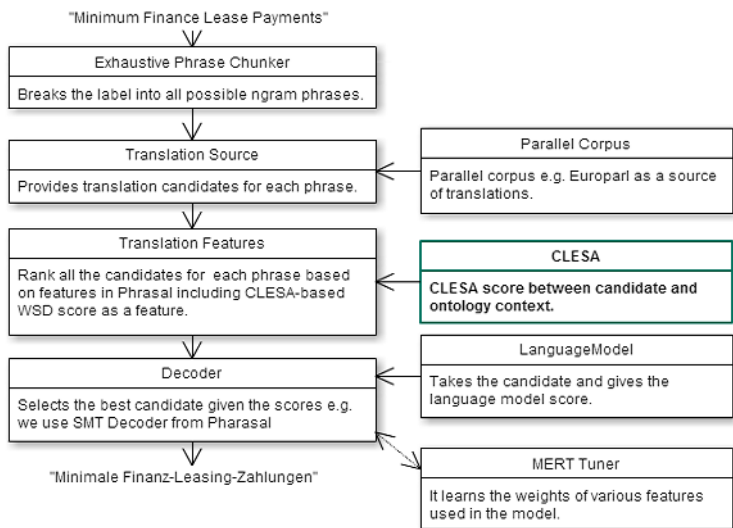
"Minimum Finance Lease Payments"

Exhaustive Phrase Chunker

Breaks the label into all possible ngram phrases.

Translation Source

Provides translation candidates for each phrase.

Parallel Corpus

Parallel corpus e.g. Europarl as a source of translations.

Translation Features

Rank all the candidates for each phrase based on features in Phrasal including CLESA-based WSD score as a feature.

CLESA

CLESA score between candidate and ontology context.

Decoder

Selects the best candidate given the scores e.g. we use SMT Decoder from Pharasal

LanguageModel

Takes the candidate and gives the language model score.

"Minimale Finanz-Leasing-Zahlungen"

MERT Tuner

It learns the weights of various features used in the model.